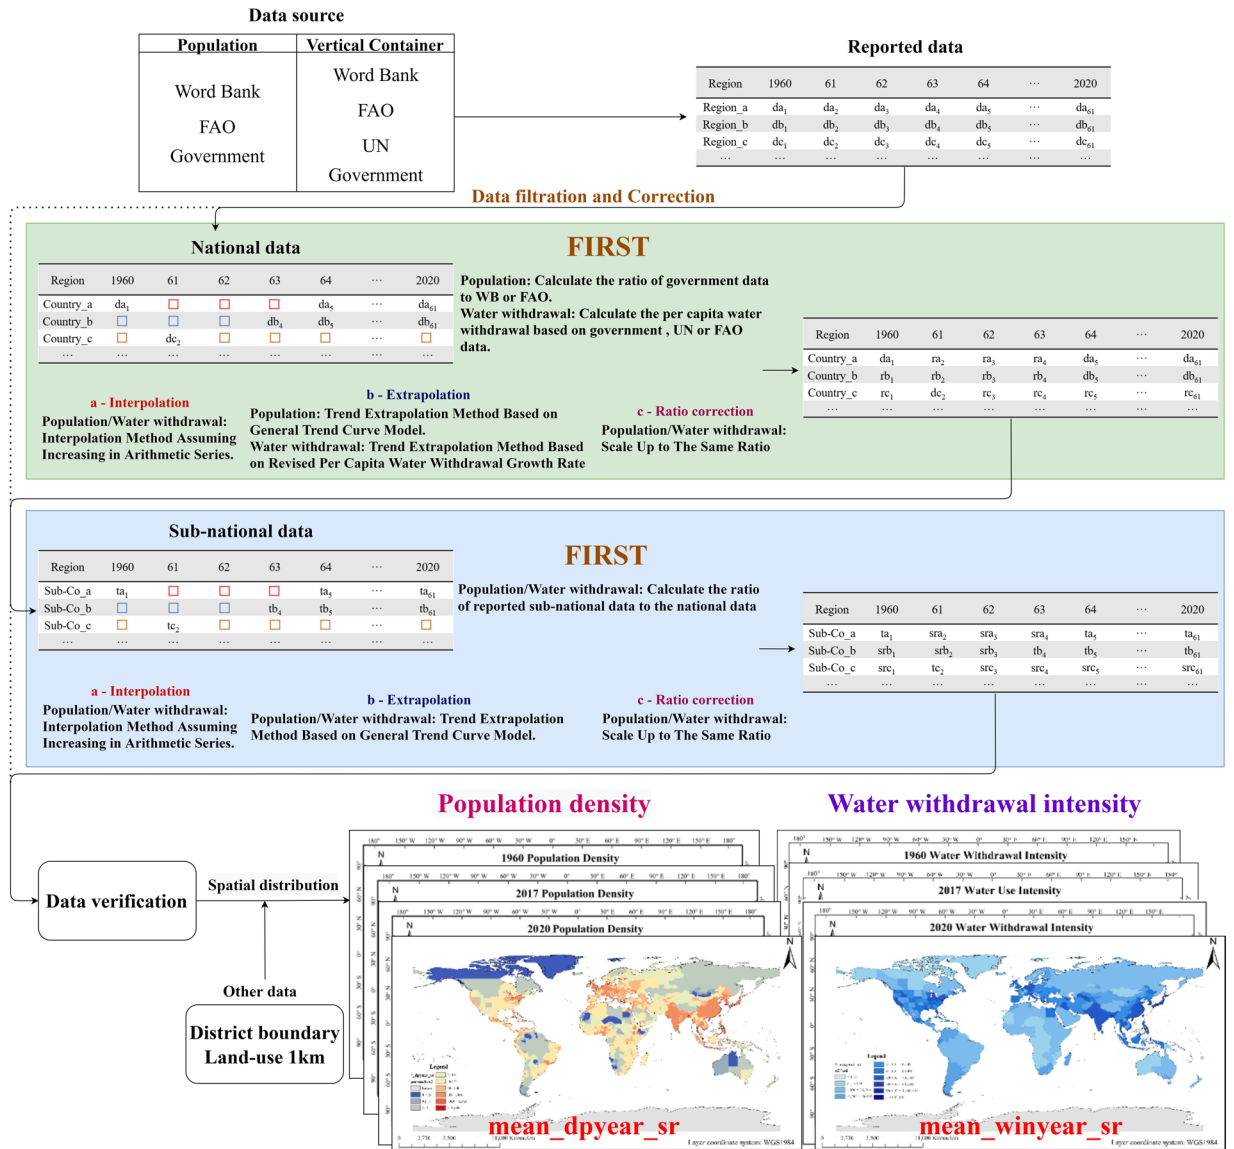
Data source

| Population | Vertical Container |
|---|---|
| Word Bank FAO Government | Word Bank FAO UN Government |

Reported data

| Region | 1960 | 61 | 62 | 63 | 64 | ··· | 2020 |
|---|---|---|---|---|---|---|---|
| Region_a | $da_1$ | $da_2$ | $da_3$ | $da_4$ | $da_5$ | ··· | $da_{61}$ |
| Region_b | $db_1$ | $db_2$ | $db_3$ | $db_4$ | $db_5$ | ··· | $db_{61}$ |
| Region_c | $dc_1$ | $dc_2$ | $dc_3$ | $dc_4$ | $dc_5$ | ··· | $dc_{61}$ |
| ··· | ··· | ··· | ··· | ··· | ··· | ··· | ··· |

Data filtration and Correction

National data

FIRST

| Region | 1960 | 61 | 62 | 63 | 64 | ··· | 2020 |
|---|---|---|---|---|---|---|---|
| Country_a | $da_1$ | □ | □ | □ | $da_5$ | ··· | $da_{61}$ |
| Country_b | □ | □ | □ | $db_4$ | $db_5$ | ··· | $db_{61}$ |
| Country_c | □ | $dc_2$ | □ | □ | □ | ··· | □ |
| ··· | ··· | ··· | ··· | ··· | ··· | ··· | ··· |

Population: Calculate the ratio of government data to WB or FAO.
Water withdrawal: Calculate the per capita water withdrawal based on government , UN or FAO data.

| Region | 1960 | 61 | 62 | 63 | 64 | ··· | 2020 |
|---|---|---|---|---|---|---|---|
| Country_a | $da_1$ | $ra_2$ | $ra_3$ | $ra_4$ | $da_5$ | ··· | $da_{61}$ |
| Country_b | $rb_1$ | $rb_2$ | $rb_3$ | $rb_4$ | $db_5$ | ··· | $db_{61}$ |
| Country_c | $rc_1$ | $dc_2$ | $rc_3$ | $rc_4$ | $rc_5$ | ··· | $rc_{61}$ |
| ··· | ··· | ··· | ··· | ··· | ··· | ··· | ··· |

a - Interpolation
Population/Water withdrawal: Interpolation Method Assuming Increasing in Arithmetic Series.

b - Extrapolation
Population: Trend Extrapolation Method Based on General Trend Curve Model.
Water withdrawal: Trend Extrapolation Method Based on Revised Per Capita Water Withdrawal Growth Rate

c - Ratio correction
Population/Water withdrawal: Scale Up to The Same Ratio

Sub-national data

FIRST

| Region | 1960 | 61 | 62 | 63 | 64 | ··· | 2020 |
|---|---|---|---|---|---|---|---|
| Sub-Co_a | $ta_1$ | □ | □ | □ | $ta_5$ | ··· | $ta_{61}$ |
| Sub-Co_b | □ | □ | □ | $tb_4$ | $tb_5$ | ··· | $tb_{61}$ |
| Sub-Co_c | □ | $tc_2$ | □ | □ | □ | ··· | □ |
| ··· | ··· | ··· | ··· | ··· | ··· | ··· | ··· |

Population/Water withdrawal: Calculate the ratio of reported sub-national data to the national data

| Region | 1960 | 61 | 62 | 63 | 64 | ··· | 2020 |
|---|---|---|---|---|---|---|---|
| Sub-Co_a | $ta_1$ | $sra_2$ | $sra_3$ | $sra_4$ | $ta_5$ | ··· | $ta_{61}$ |
| Sub-Co_b | $srb_1$ | $srb_2$ | $srb_3$ | $tb_4$ | $tb_5$ | ··· | $tb_{61}$ |
| Sub-Co_c | $src_1$ | $tc_2$ | $src_3$ | $src_4$ | $src_5$ | ··· | $src_{61}$ |
| ··· | ··· | ··· | ··· | ··· | ··· | ··· | ··· |

a - Interpolation
Population/Water withdrawal: Interpolation Method Assuming Increasing in Arithmetic Series.

b - Extrapolation
Population/Water withdrawal: Trend Extrapolation Method Based on General Trend Curve Model.

c - Ratio correction
Population/Water withdrawal: Scale Up to The Same Ratio

Population density

Water withdrawal intensity

Data verification

Spatial distribution

Other data

District boundary
Land-use 1km

1960 Population Density
2017 Population Density
2020 Population Density
Legend

1960 Water Withdrawal Intensity
2017 Water Use Intensity
2020 Water Withdrawal Intensity
Legend

mean_dpyear_sr

mean_winyear_sr

Layer coordinate system: WGS1984